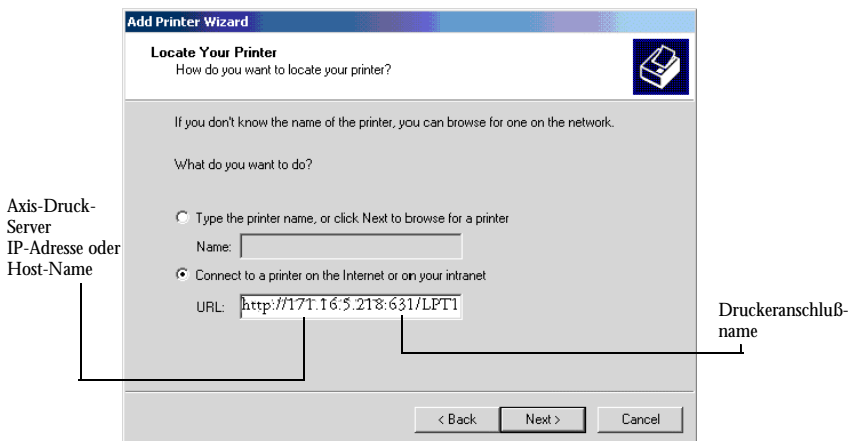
Add Printer Wizard

Locate Your Printer
How do you want to locate your printer?

If you don't know the name of the printer, you can browse for one on the network.

What do you want to do?

Axis-Druck-Server IP-Adresse oder Host-Name

Type the printer name, or click Next to browse for a printer

Name:

Connect to a printer on the Internet or on your intranet

URL: http://171.16.5.218:631/LPT1

Druckeranschlußname

< Back Next > Cancel